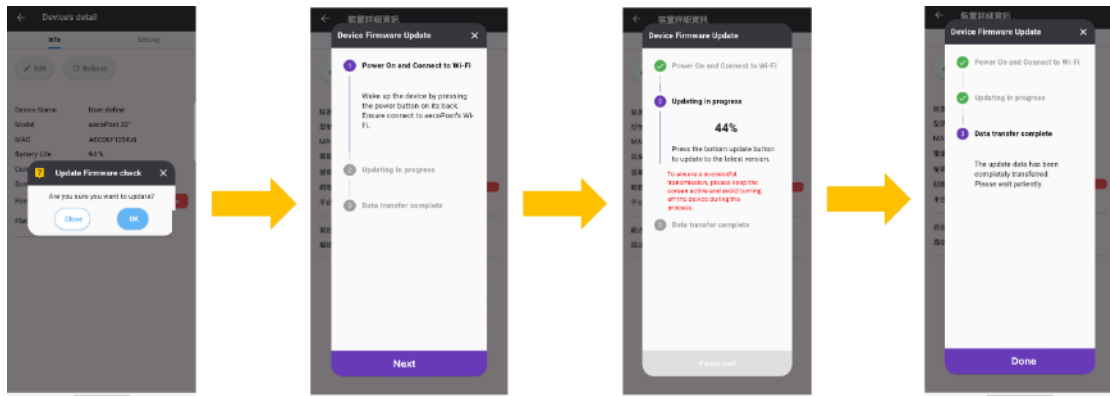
Device's detail

Info

Setting

Edit

Refresh

Device Name User define

Model aecoPost 32"

MAC A0C0CF1234x9

Battery Life 94 %

Update Firmware check

Are you sure you want to update?

Close

OK

裝置詳細資訊

Device Firmware Update

1 Power On and Connect to Wi-Fi

Wake up the device by pressing the power button on its back. Ensure connect to aecoPost's Wi-Fi.

2 Updating in progress

3 Data transfer complete

Next

裝置詳細資訊

Device Firmware Update

Power On and Connect to Wi-Fi

2 Updating in progress

44%

Press the bottom update button to update to the latest version.

To ensure a successful transmission, please keep the screen active and avoid turning off the device during this process.

3 Data transfer complete

Please wait

裝置詳細資訊

Device Firmware Update

Power On and Connect to Wi-Fi

Updating in progress

3 Data transfer complete

The update data has been completely transferred. Please wait patiently.

Done